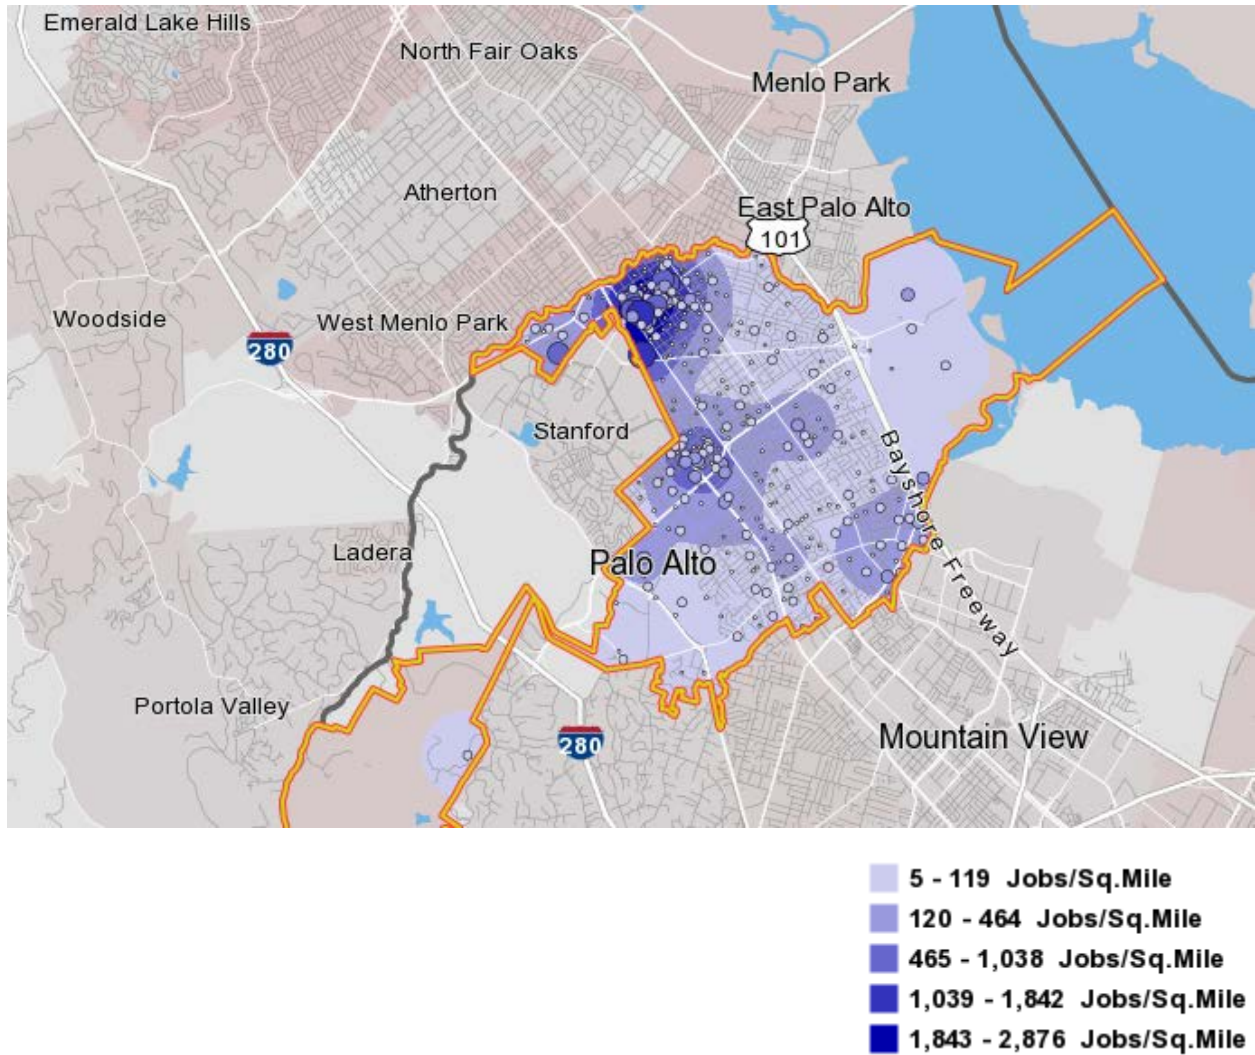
Emerald Lake Hills

North Fair Oaks

Menlo Park

Atherton

East Palo Alto

101

Woodside

280

West Menlo Park

Stanford

Bayshore Freeway

Ladera

Palo Alto

Portola Valley

280

Mountain View

5 - 119 Jobs/Sq.Mile
120 - 464 Jobs/Sq.Mile
465 - 1,038 Jobs/Sq.Mile
1,039 - 1,842 Jobs/Sq.Mile
1,843 - 2,876 Jobs/Sq.Mile